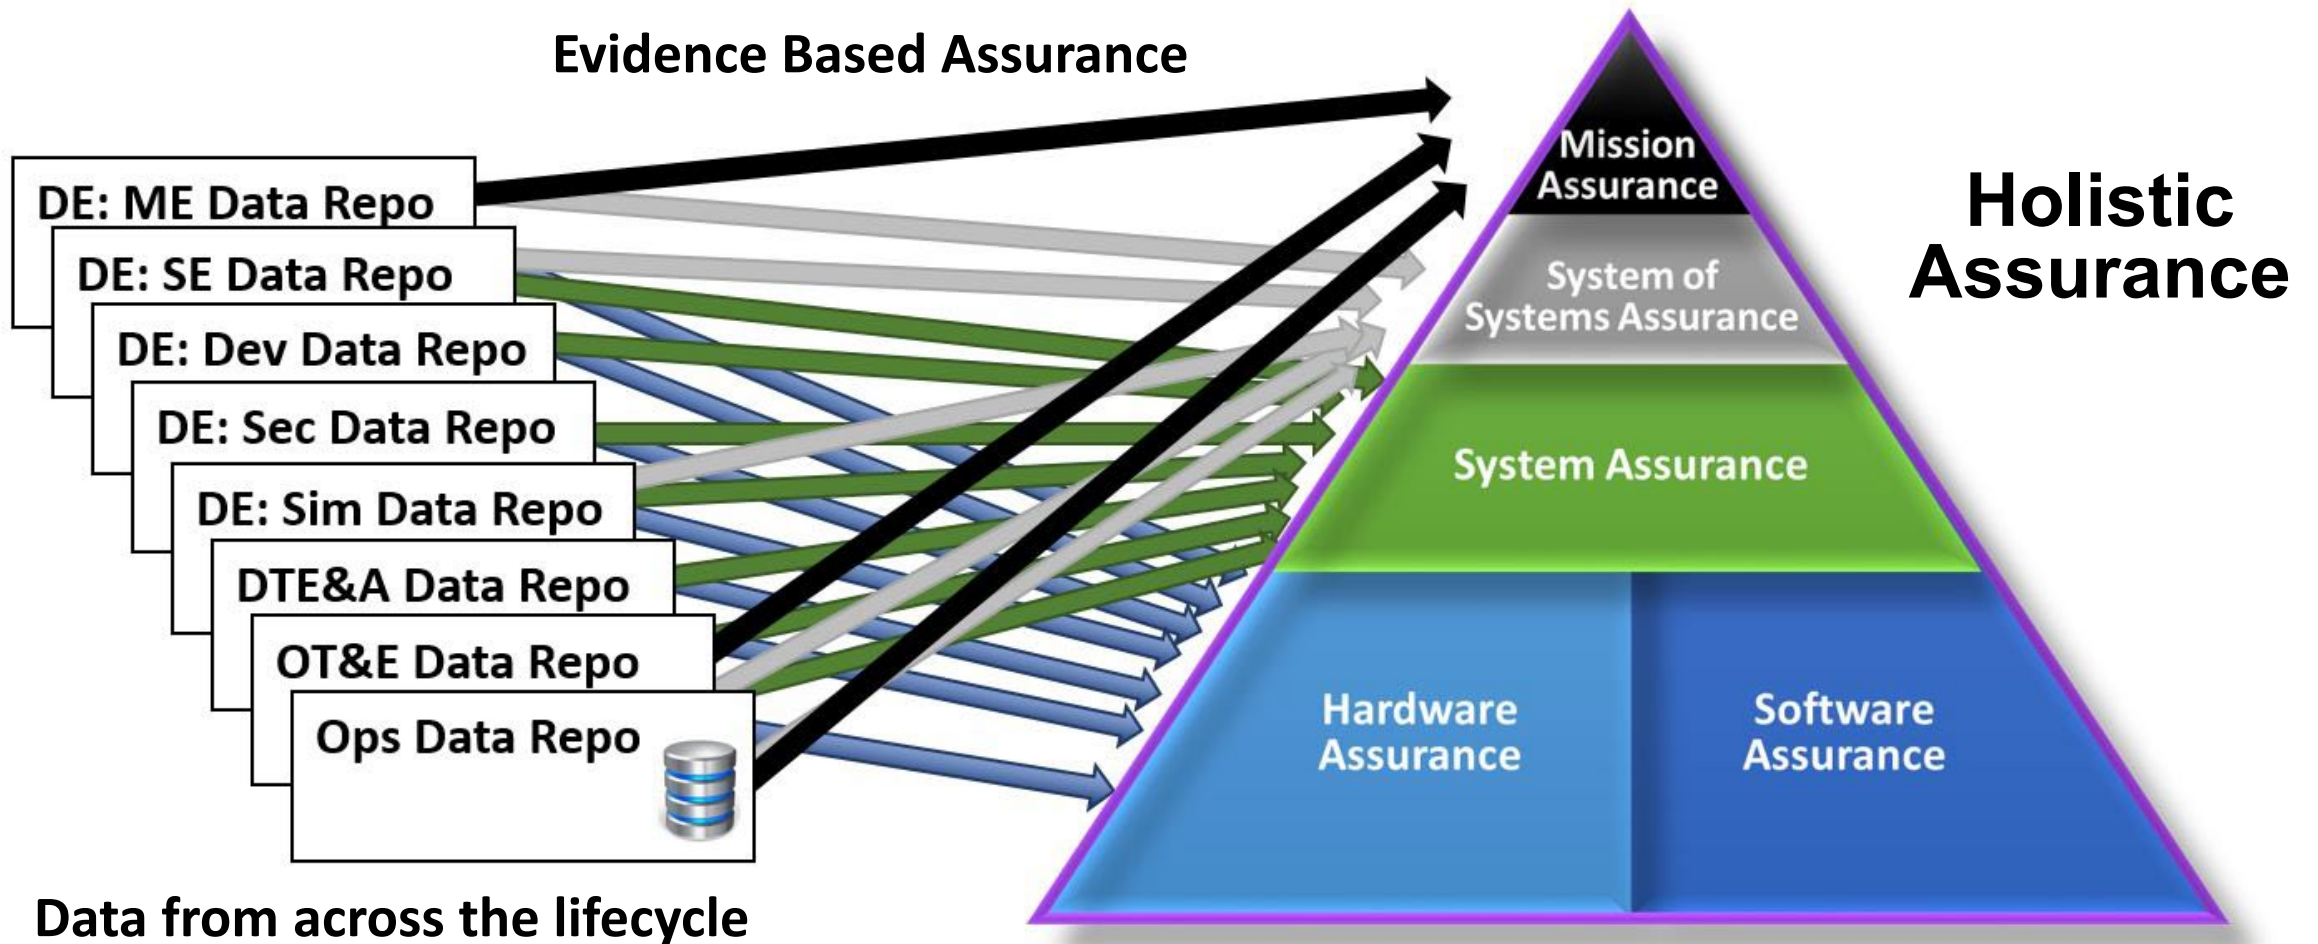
Evidence Based Assurance

DE: ME Data Repo

DE: SE Data Repo

DE: Dev Data Repo

DE: Sec Data Repo

DE: Sim Data Repo

DTE&A Data Repo

OT&E Data Repo

Ops Data Repo

Data from across the lifecycle

Mission Assurance

System of Systems Assurance

System Assurance

Hardware Assurance

Software Assurance

Holistic Assurance